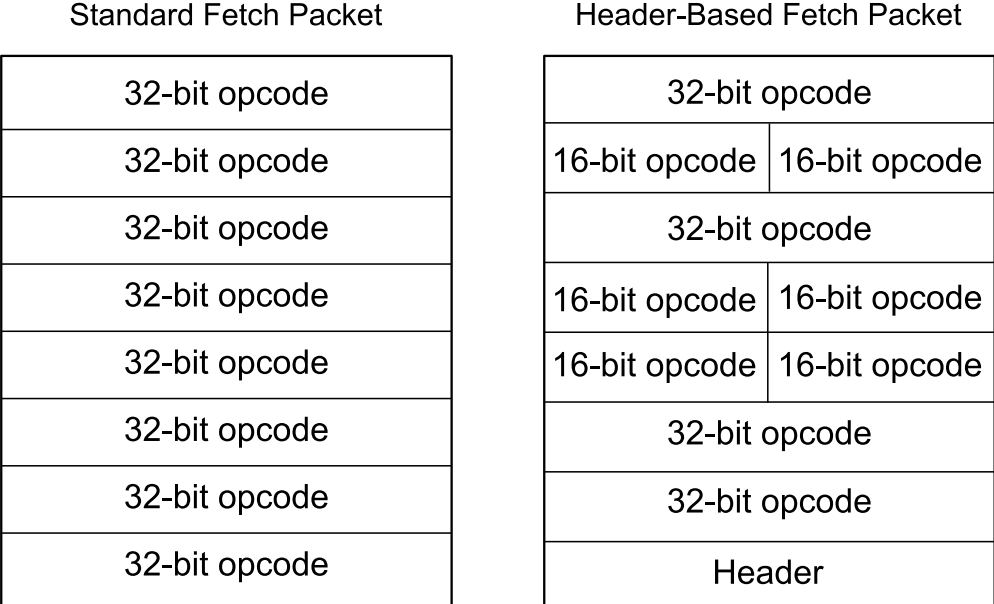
Standard Fetch Packet

| 32-bit opcode |
|---|
| 32-bit opcode |
| 32-bit opcode |
| 32-bit opcode |
| 32-bit opcode |
| 32-bit opcode |
| 32-bit opcode |
| 32-bit opcode |

Header-Based Fetch Packet

| 32-bit opcode | |
|---|---|
| 16-bit opcode | 16-bit opcode |
| 32-bit opcode | |
| 16-bit opcode | 16-bit opcode |
| 16-bit opcode | 16-bit opcode |
| 32-bit opcode | |
| 32-bit opcode | |
| Header | |